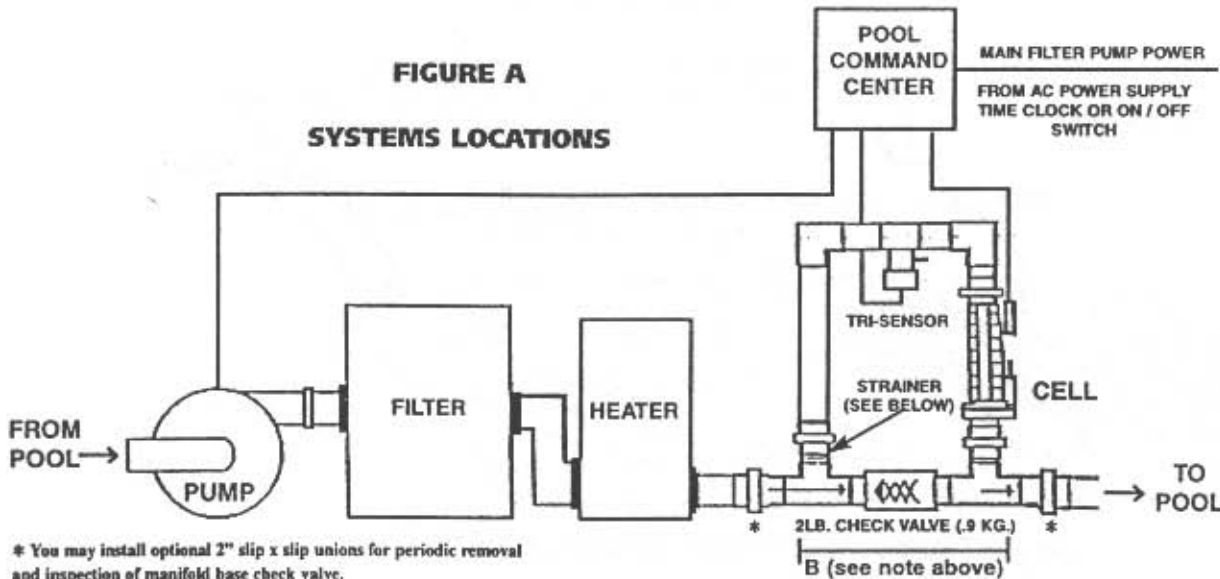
FIGURE A

SYSTEMS LOCATIONS

POOL COMMAND CENTER

MAIN FILTER PUMP POWER

FROM AC POWER SUPPLY TIME CLOCK OR ON / OFF SWITCH

TRI-SENSOR

CELL

STRAINER (SEE BELOW)

FROM POOL

PUMP

FILTER

HEATER

TO POOL

*

2LB. CHECK VALVE (.9 KG.)

*

B (see note above)

* You may install optional 2" slip x slip unions for periodic removal and inspection of manifold base check valve.